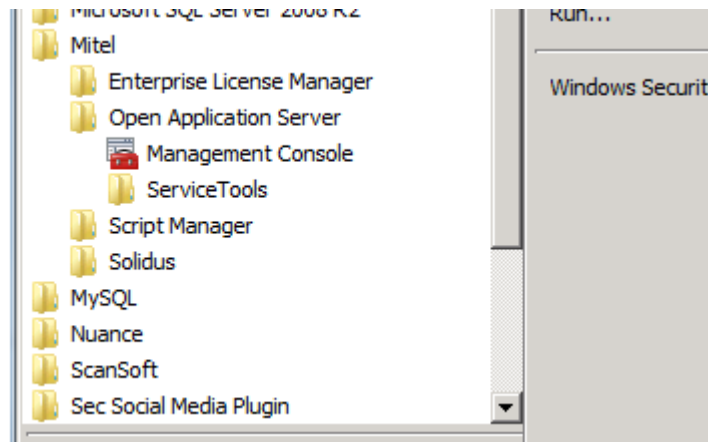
Microsoft SQL Server 2008 R2
Mitel
Enterprise License Manager
Open Application Server
Management Console
ServiceTools
Script Manager
Solidus
MySQL
Nuance
ScanSoft
Sec Social Media Plugin

Run...

Windows Securit